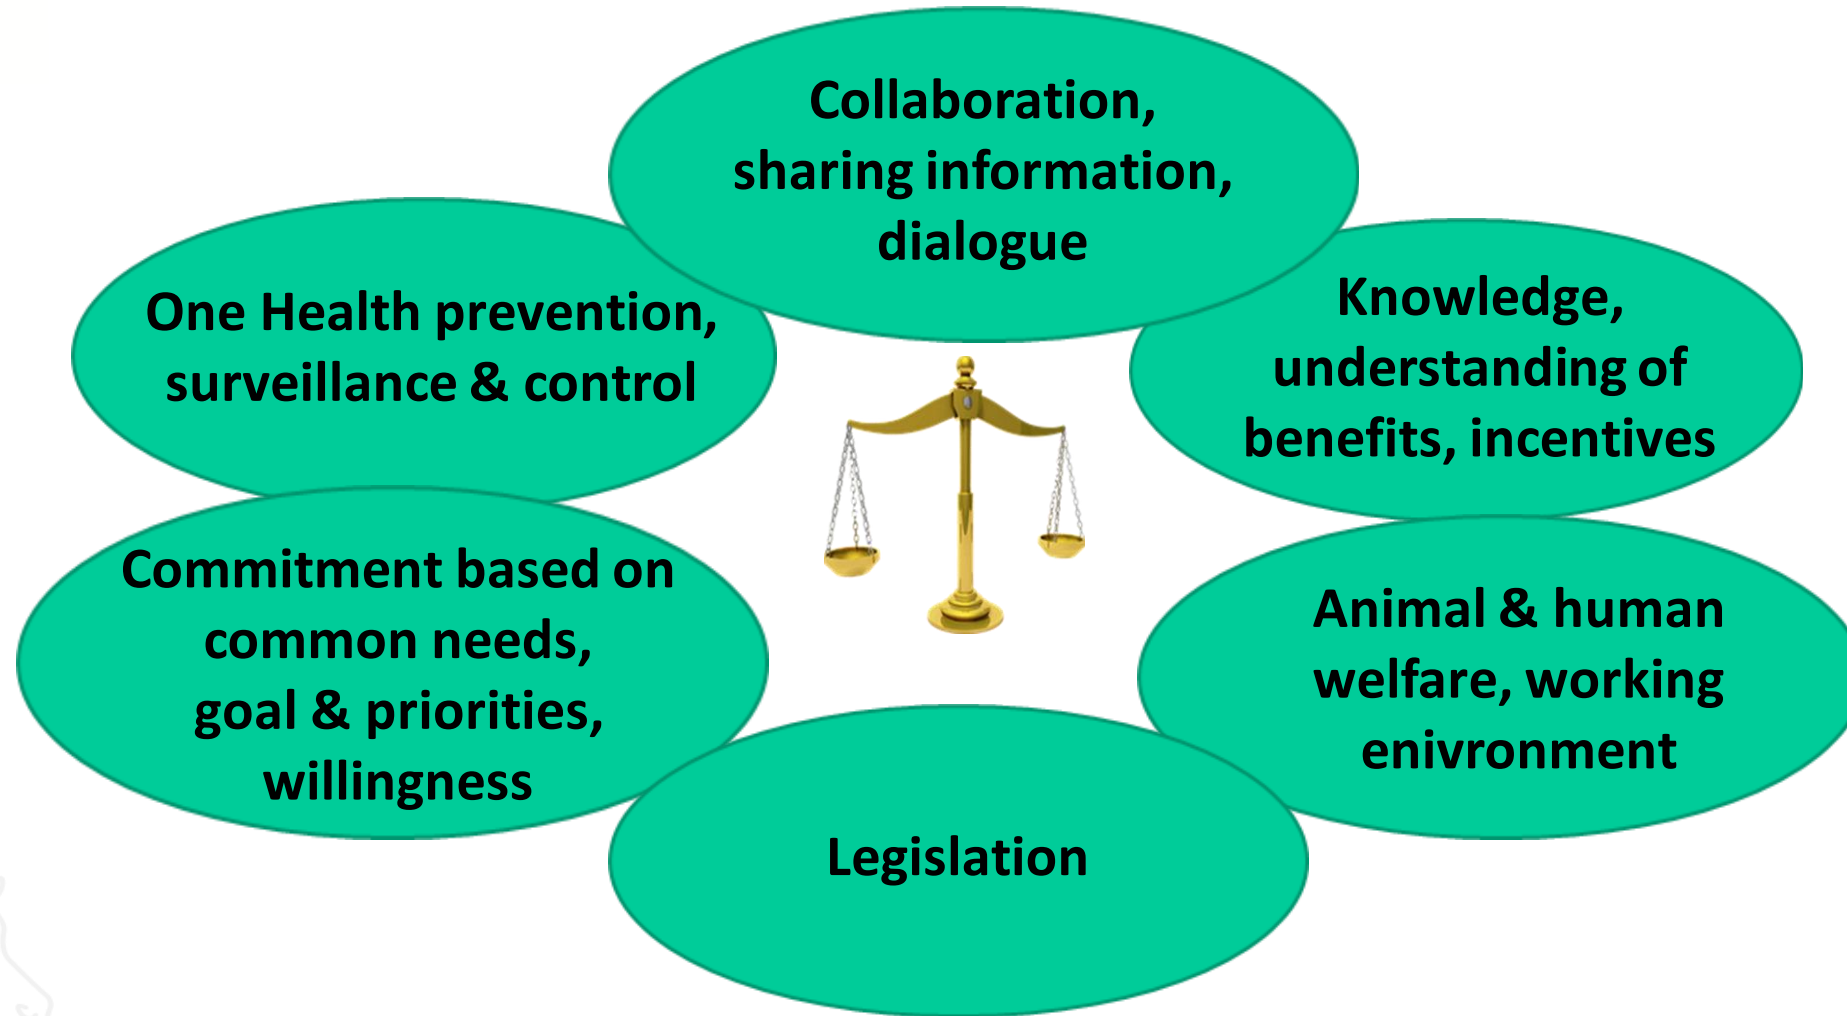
Collaboration, sharing information, dialogue

One Health prevention, surveillance & control

Knowledge, understanding of benefits, incentives

Commitment based on common needs, goal & priorities, willingness

Animal & human welfare, working enivronment

Legislation